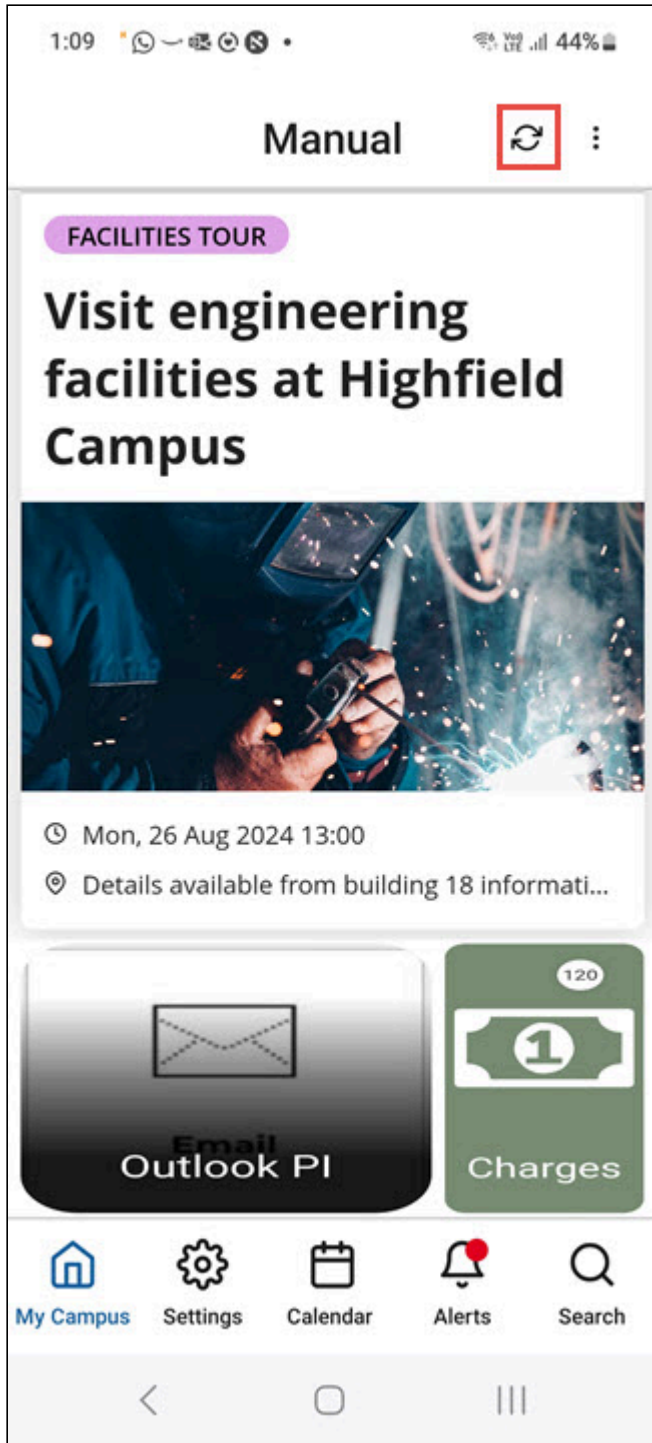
1:09 44%

Manual

FACILITIES TOUR

Visit engineering facilities at Highfield Campus

Mon, 26 Aug 2024 13:00

Details available from building 18 informati...

Email

Outlook PI

120

1

Charges

My Campus Settings Calendar Alerts Search